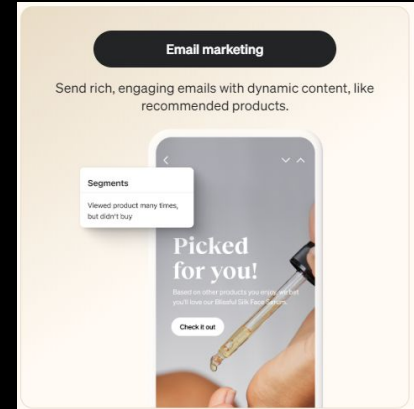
Email marketing

Send rich, engaging emails with dynamic content, like recommended products.

Segments

Viewed product many times, but didn't buy

Picked for you!

Based on other products you enjoy, we bet you'll love our Blissful Silk Face Serum.

Check it out